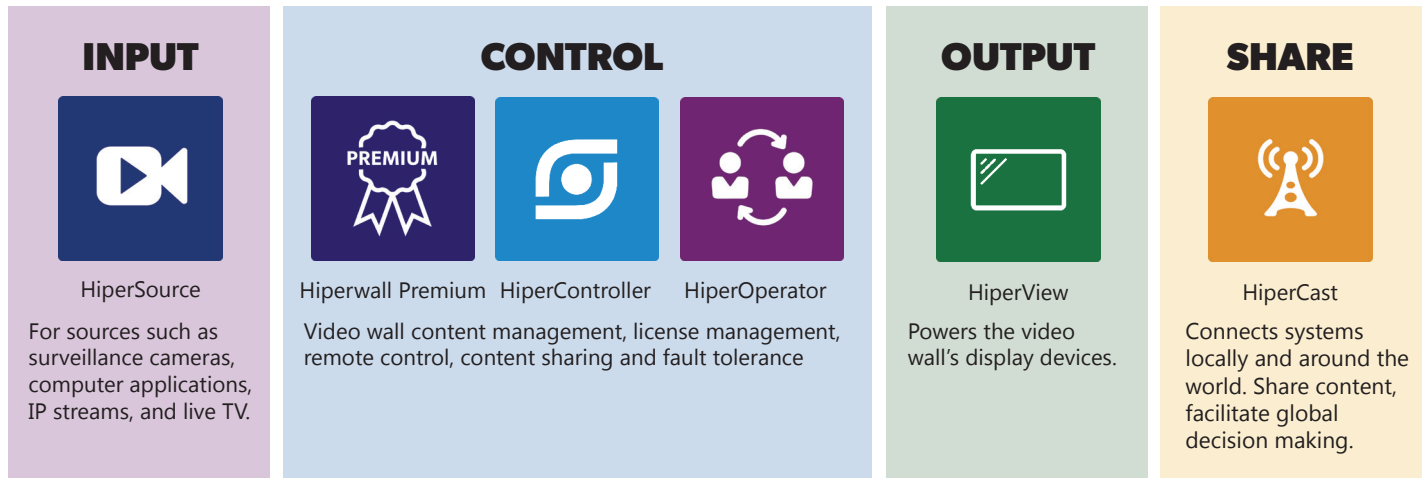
INPUT

HiperSource

For sources such as surveillance cameras, computer applications, IP streams, and live TV.

CONTROL

PREMIUM

Hiperwall Premium

HiperController

HiperOperator

Video wall content management, license management, remote control, content sharing and fault tolerance

OUTPUT

HiperView

Powers the video wall's display devices.

SHARE

HiperCast

Connects systems locally and around the world. Share content, facilitate global decision making.